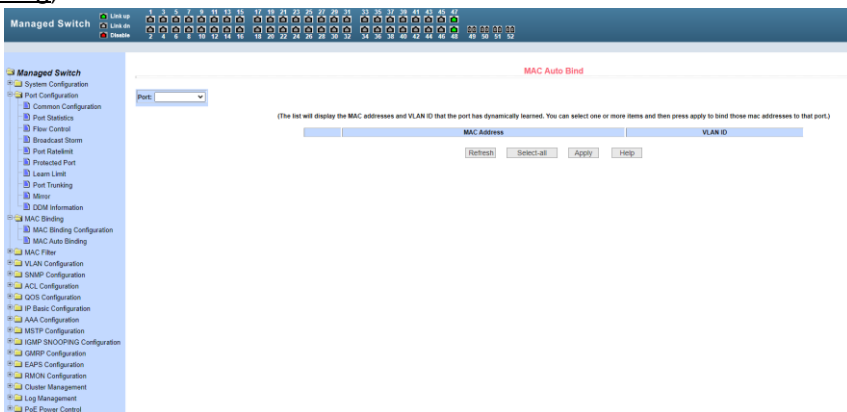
Managed Switch

Link up
Link dn
Disable

1 3 5 7 9 11 13 15 17 19 21 23 25 27 29 31 33 35 37 39 41 43 45 47
2 4 6 8 10 12 14 16 18 20 22 24 26 28 30 32 34 36 38 40 42 44 46 48 49 50 51 52

Managed Switch
System Configuration
Port Configuration
Common Configuration
Port Statistics
Flow Control
Broadcast Storm
Port Ratelimit
Protected Port
Learn Limit
Port Trunking
Mirror
DDM Information
MAC Binding
MAC Binding Configuration
MAC Auto Binding
MAC Filter
VLAN Configuration
SNMP Configuration
ACL Configuration
QOS Configuration
IP Basic Configuration
AAA Configuration
MSTP Configuration
IGMP SNOOPING Configuration
GMRP Configuration
EAPS Configuration
RMON Configuration
Cluster Management
Log Management
PoE Power Control

MAC Auto Bind

Port:

(The list will display the MAC addresses and VLAN ID that the port has dynamically learned. You can select one or more items and then press apply to bind those mac addresses to that port.)

| | MAC Address | VLAN ID |
|---|---|---|

Refresh Select-all Apply Help